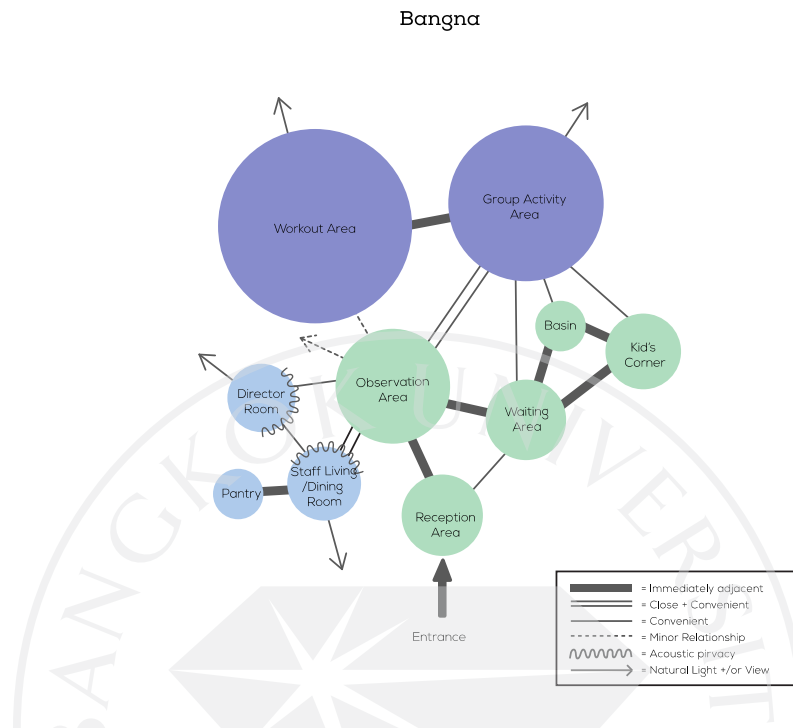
Bangna

Workout Area

Group Activity Area

Basin

Kid's Corner

Director Room

Observation Area

Waiting Area

Staff Living /Dining Room

Pantry

Reception Area

Entrance

= Immediately adjacent
= Close + Convenient
= Convenient
= Minor Relationship
= Acoustic pirvacy
= Natural Light +/or View

BANGKOK UNIVERSITY